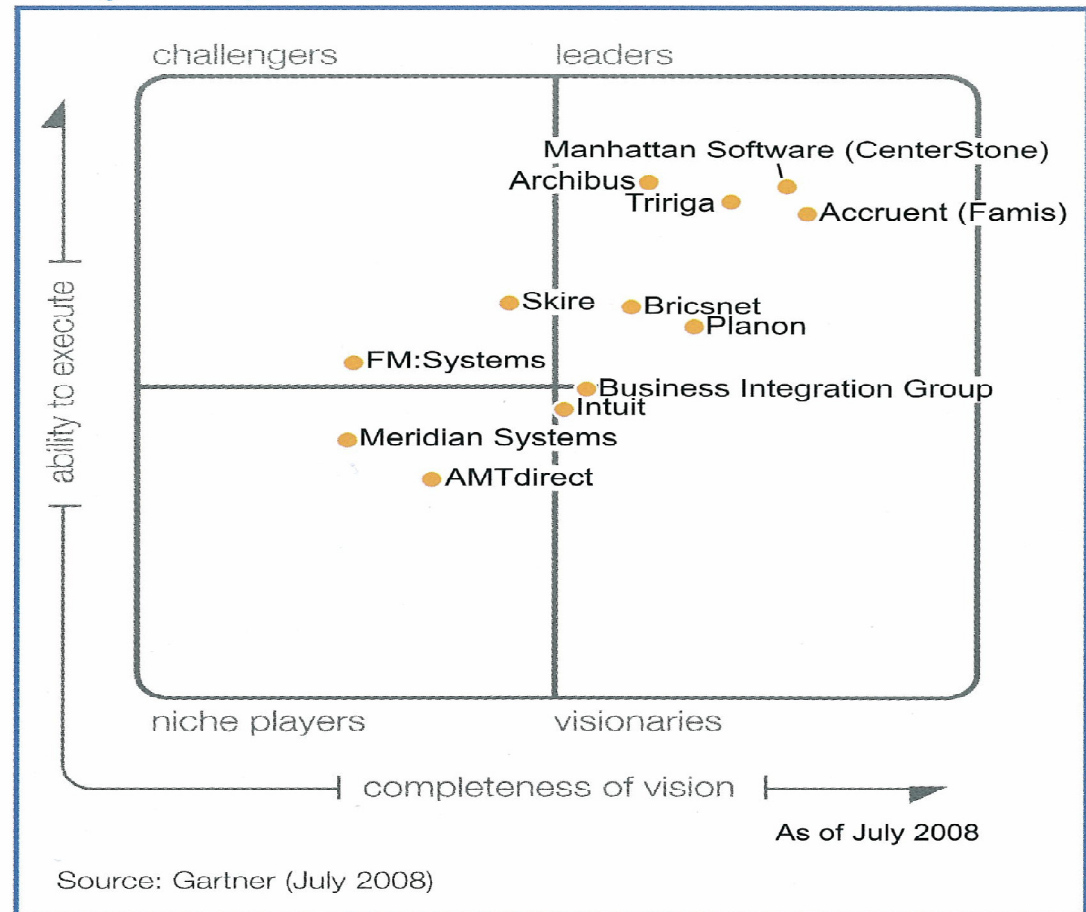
challengers
leaders

ability to execute

Manhattan Software (CenterStone)
Archibus
Tririga
Accruent (Famis)
Skire
Bricsnet
Planon
FM:Systems
Business Integration Group
Intuit
Meridian Systems
AMTdirect

niche players
visionaries

completeness of vision

As of July 2008

Source: Gartner (July 2008)